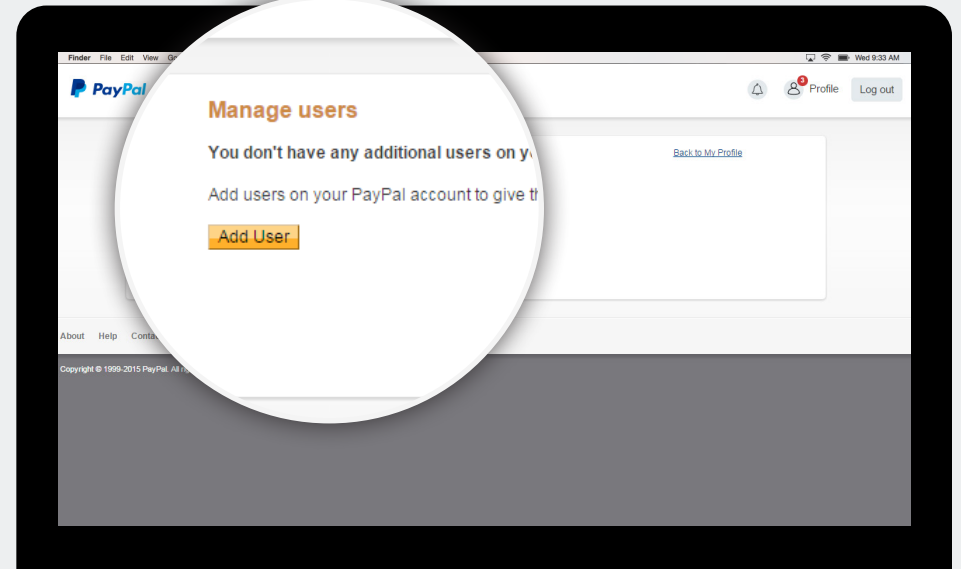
Finder File Edit View Go

Wed 9:33 AM

PayPal

3 Profile

Log out

Manage users

You don't have any additional users on y

Add users on your PayPal account to give th

Add User

Back to My Profile

About Help Conta

Copyright © 1999-2015 PayPal. All ri